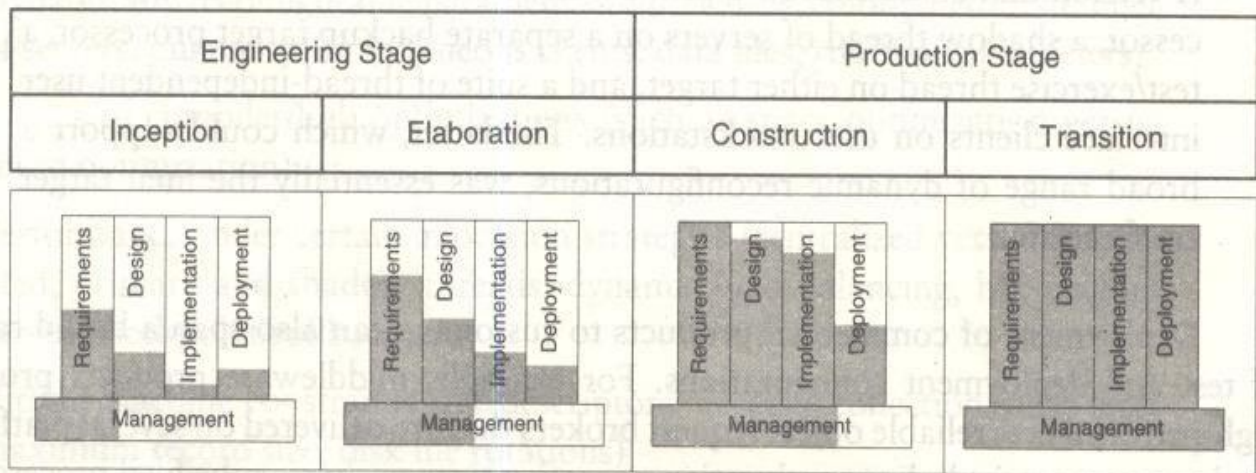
| Engineering Stage | | Production Stage | |
|---|---|---|---|
| Inception | Elaboration | Construction | Transition |
| Requirements Design Implementation Deployment Management | Requirements Design Implementation Deployment Management | Requirements Design Implementation Deployment Management | Requirements Design Implementation Deployment Management |

cessor, a shadow thread of servers on a separate backup target processor, a test/exercise thread on either target, and a suite of thread-independent user interface clients on assorted workstations. This set, which could support a broad range of dynamic reconfigurations, was essentially the final target

of commercial products to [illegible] also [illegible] test and development environments. For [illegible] middleware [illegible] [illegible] reliable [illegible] brokered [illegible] delivered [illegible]